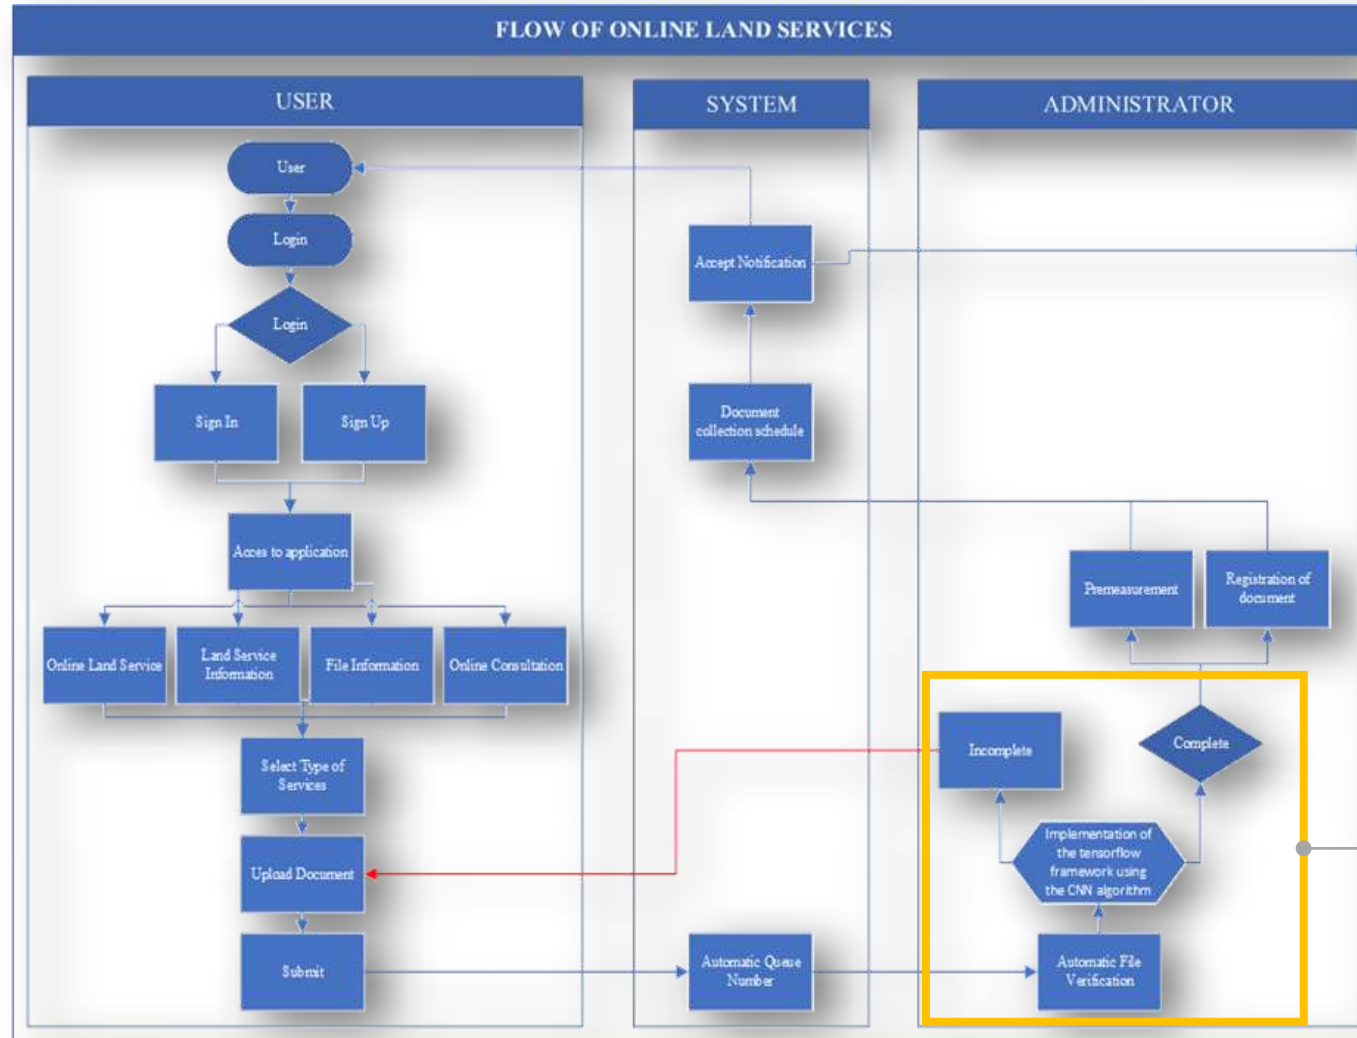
FLOW OF ONLINE LAND SERVICES

USER

SYSTEM

ADMINISTRATOR

User

Login

Login

Sign In

Sign Up

Acces to application

Online Land Service

Land Service Information

File Information

Online Consultation

Select Type of Services

Upload Document

Submit

Accept Notification

Document collection schedule

Automatic Queue Number

Premeasurement

Registration of document

Incomplete

Complete

Implementation of the tensorflow framework using the CNN algorithm

Automatic File Verification